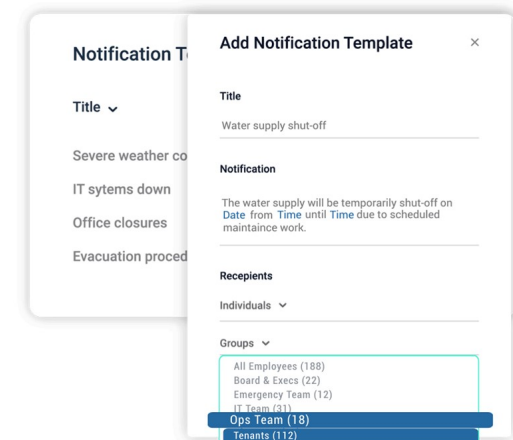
Notification Te

Title

Severe weather co

IT sytems down

Office closures

Evacuation proced

Add Notification Template

×

Title

Water supply shut-off

Notification

The water supply will be temporarily shut-off on Date from Time until Time due to scheduled maintaince work.

Recepients

Individuals

Groups

All Employees (188)
Board & Execs (22)
Emergency Team (12)
IT Team (31)
Ops Team (18)
Tenants (112)